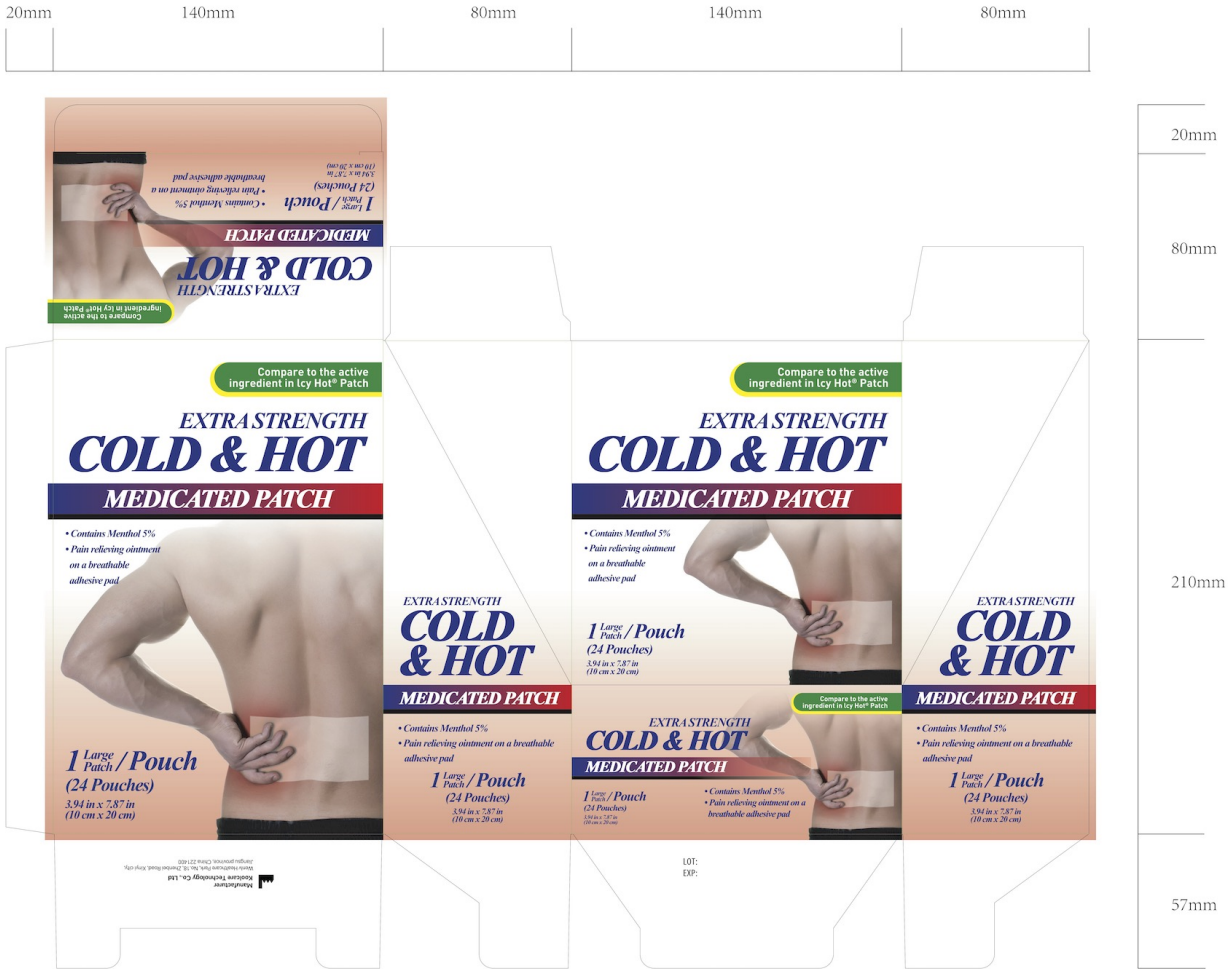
20mm 140mm 80mm 140mm 80mm

20mm

80mm

210mm

57mm

Compare to the active ingredient in Icy Hot® Patch

EXTRA STRENGTH
COLD & HOT
MEDICATED PATCH

1 Large Patch / Pouch
(24 Pouches)
3.94 in x 7.87 in
(10 cm x 20 cm)

• Contains Menthol 5%
• Pain relieving ointment on a breathable adhesive pad

Compare to the active ingredient in Icy Hot® Patch

EXTRA STRENGTH
COLD & HOT
MEDICATED PATCH

• Contains Menthol 5%
• Pain relieving ointment on a breathable adhesive pad

1 Large Patch / Pouch
(24 Pouches)
3.94 in x 7.87 in
(10 cm x 20 cm)

EXTRA STRENGTH
COLD & HOT
MEDICATED PATCH

• Contains Menthol 5%
• Pain relieving ointment on a breathable adhesive pad

1 Large Patch / Pouch
(24 Pouches)
3.94 in x 7.87 in
(10 cm x 20 cm)

Compare to the active ingredient in Icy Hot® Patch

EXTRA STRENGTH
COLD & HOT
MEDICATED PATCH

• Contains Menthol 5%
• Pain relieving ointment on a breathable adhesive pad

1 Large Patch / Pouch
(24 Pouches)
3.94 in x 7.87 in
(10 cm x 20 cm)

Compare to the active ingredient in Icy Hot® Patch

EXTRA STRENGTH
COLD & HOT
MEDICATED PATCH

1 Large Patch / Pouch
(24 Pouches)
3.94 in x 7.87 in
(10 cm x 20 cm)

• Contains Menthol 5%
• Pain relieving ointment on a breathable adhesive pad

EXTRA STRENGTH
COLD & HOT
MEDICATED PATCH

• Contains Menthol 5%
• Pain relieving ointment on a breathable adhesive pad

1 Large Patch / Pouch
(24 Pouches)
3.94 in x 7.87 in
(10 cm x 20 cm)

Manufacturer
Koolcare Technology Co., Ltd
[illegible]

LOT:
EXP: